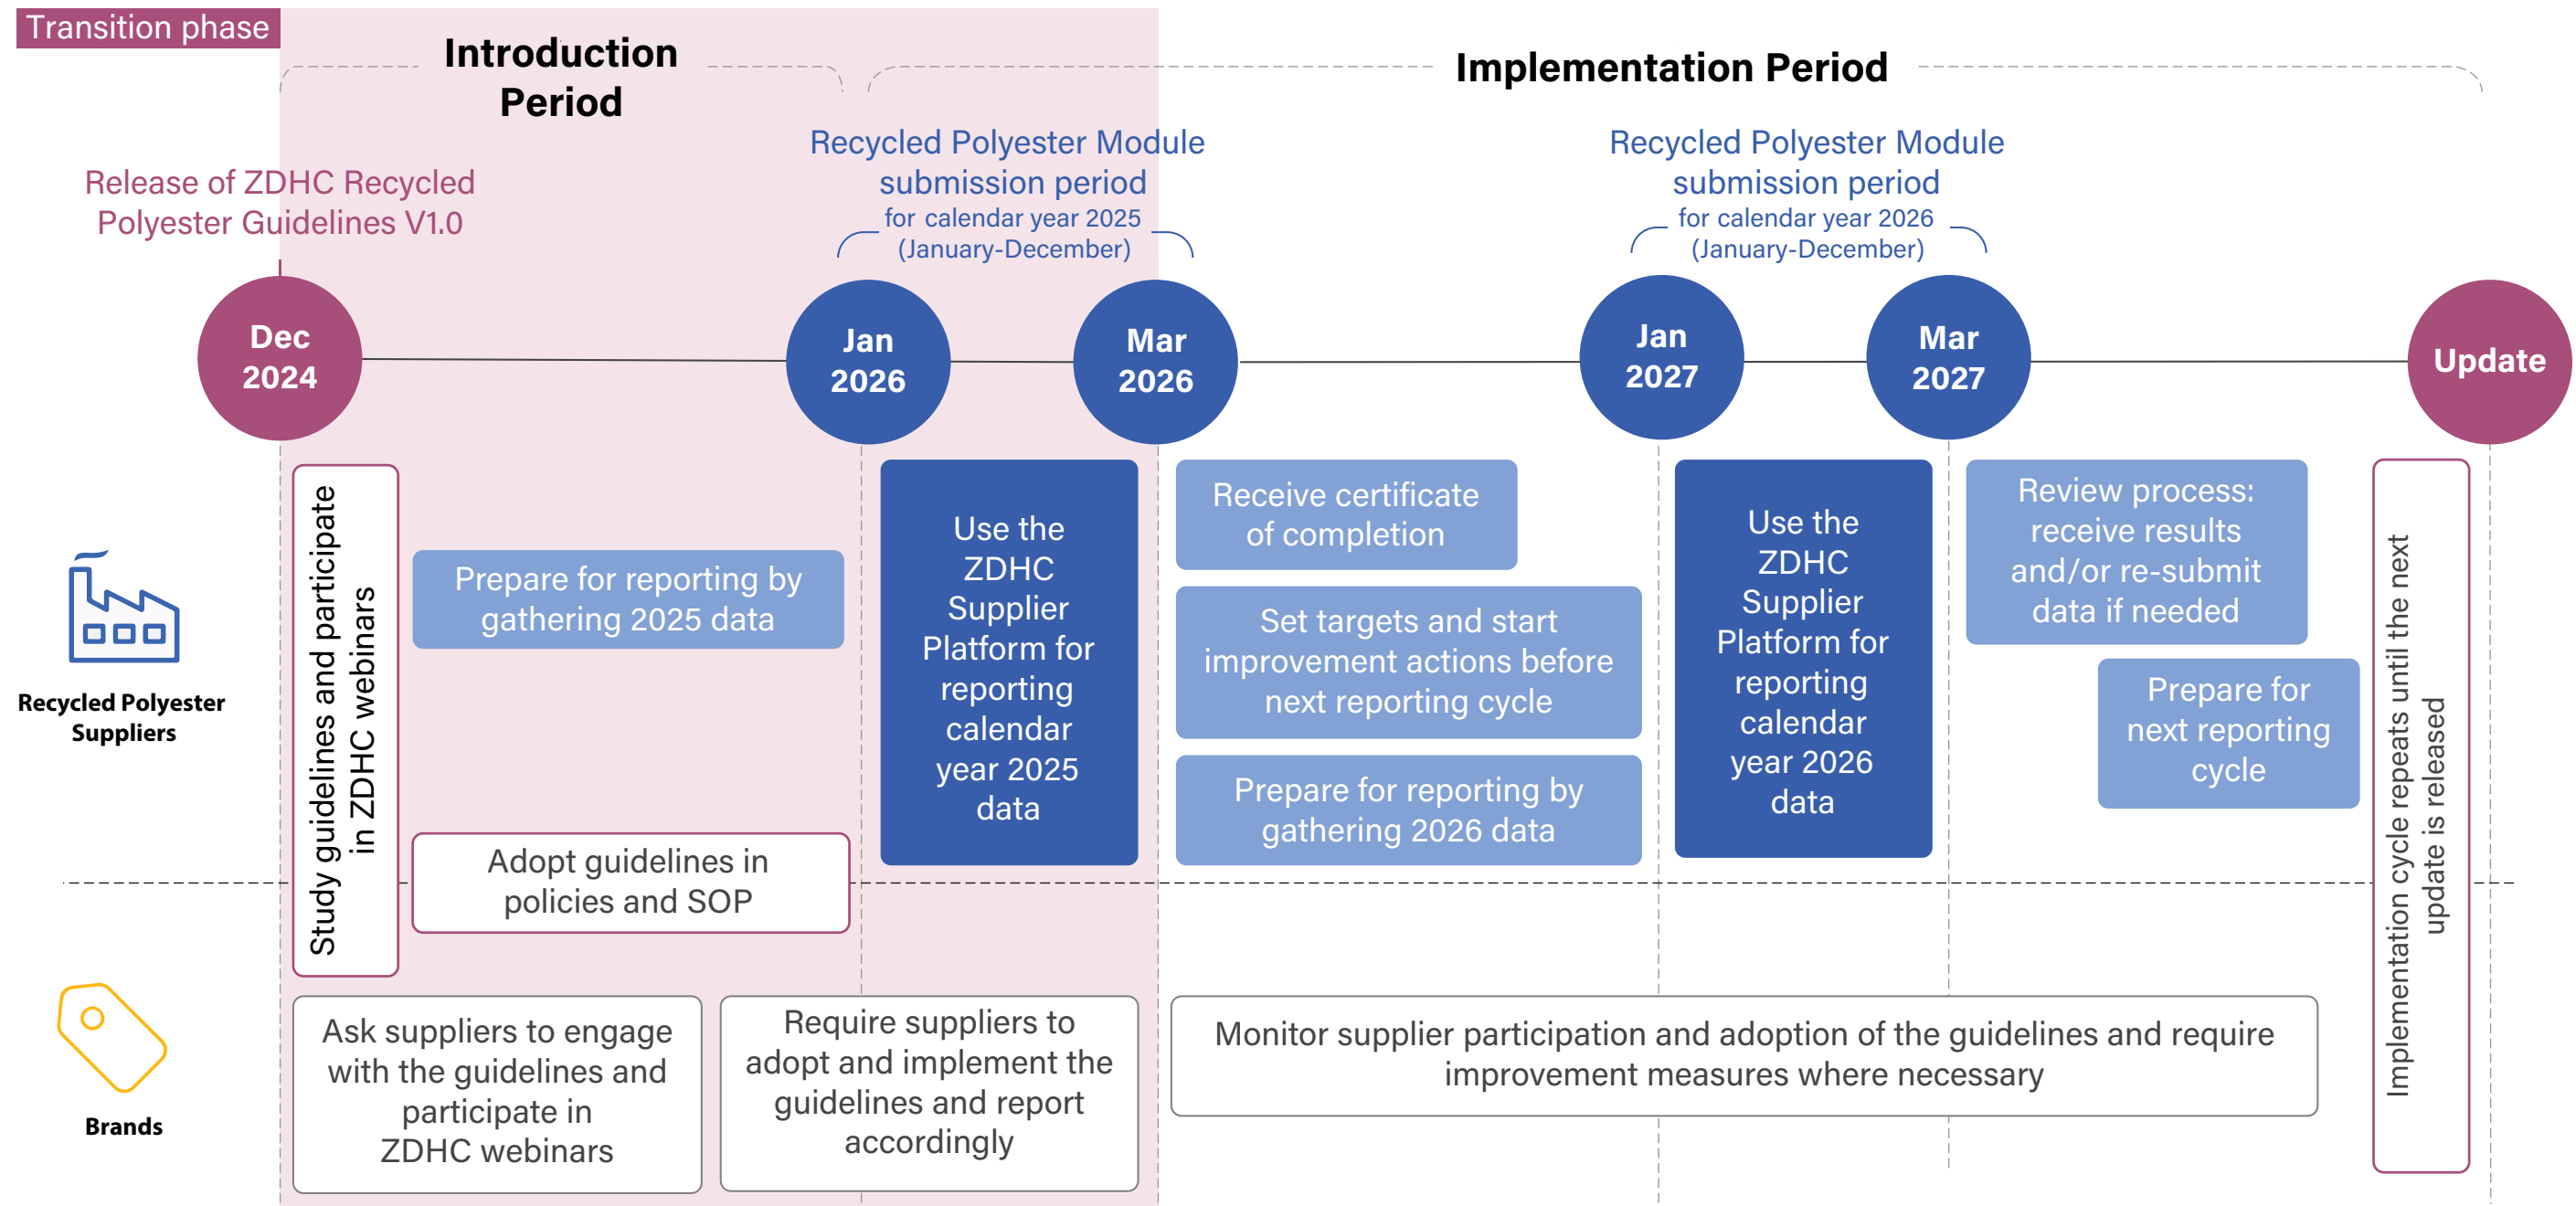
Transition phase

Introduction Period

Implementation Period

Release of ZDHC Recycled Polyester Guidelines V1.0

Recycled Polyester Module submission period for calendar year 2025 (January-December)

Recycled Polyester Module submission period for calendar year 2026 (January-December)

Dec 2024

Jan 2026

Mar 2026

Jan 2027

Mar 2027

Update

Recycled Polyester Suppliers

Study guidelines and participate in ZDHC webinars

Prepare for reporting by gathering 2025 data

Adopt guidelines in policies and SOP

Use the ZDHC Supplier Platform for reporting calendar year 2025 data

Receive certificate of completion

Set targets and start improvement actions before next reporting cycle

Prepare for reporting by gathering 2026 data

Use the ZDHC Supplier Platform for reporting calendar year 2026 data

Review process: receive results and/or re-submit data if needed

Prepare for next reporting cycle

Implementation cycle repeats until the next update is released

Brands

Ask suppliers to engage with the guidelines and participate in ZDHC webinars

Require suppliers to adopt and implement the guidelines and report accordingly

Monitor supplier participation and adoption of the guidelines and require improvement measures where necessary